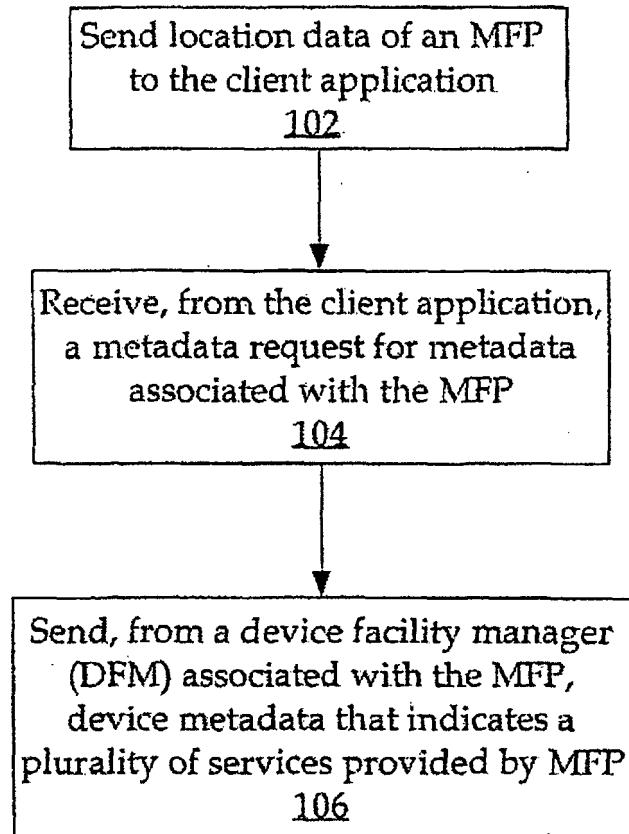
Send location data of an MFP to the client application
102

Receive, from the client application, a metadata request for metadata associated with the MFP
104

Send, from a device facility manager (DFM) associated with the MFP, device metadata that indicates a plurality of services provided by MFP
106